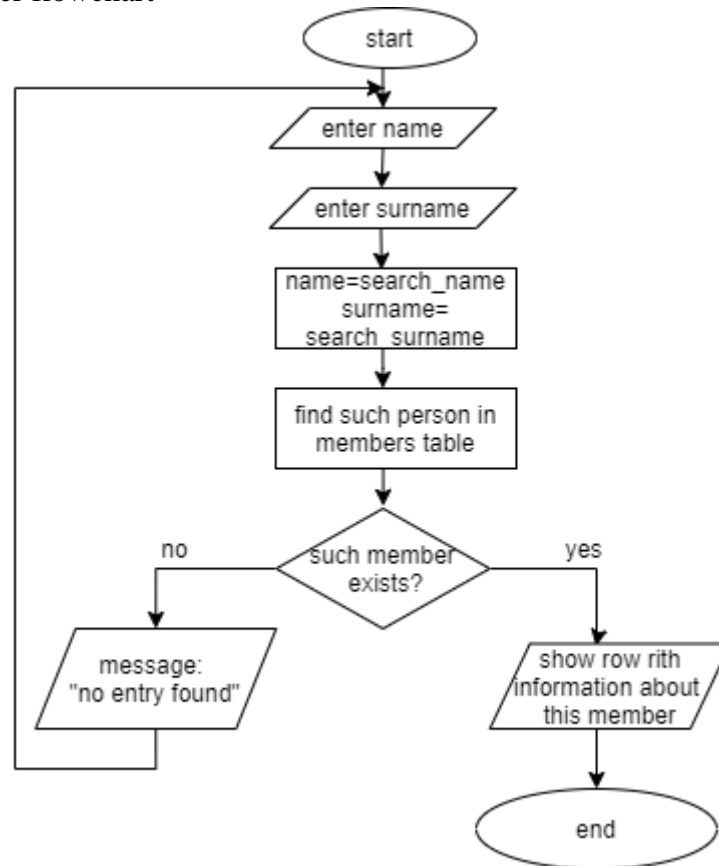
er Flowchart

start

enter name

enter surname

name=search_name
surname=
search_surname

find such person in
members table

such member
exists?

no

yes

message:
"no entry found"

show row rith
information about
this member

end